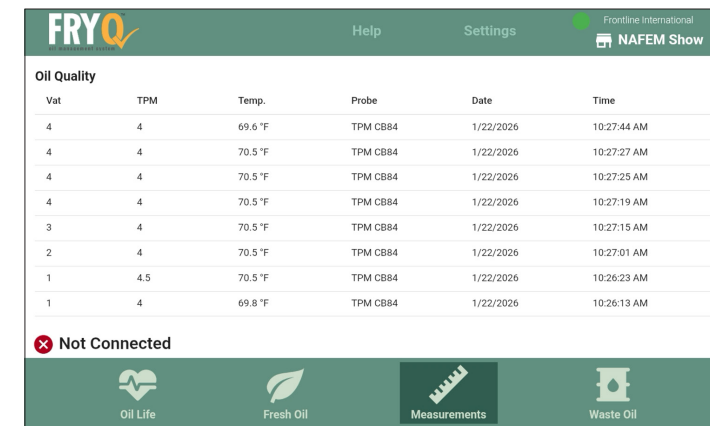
FRYQ
OIL MANAGEMENT SYSTEM

Help Settings

Frontline International
NAFEM Show

Oil Quality

| Vat | TPM | Temp. | Probe | Date | Time |
|---|---|---|---|---|---|
| 4 | 4 | 69.6 °F | TPM CB84 | 1/22/2026 | 10:27:44 AM |
| 4 | 4 | 70.5 °F | TPM CB84 | 1/22/2026 | 10:27:27 AM |
| 4 | 4 | 70.5 °F | TPM CB84 | 1/22/2026 | 10:27:25 AM |
| 4 | 4 | 70.5 °F | TPM CB84 | 1/22/2026 | 10:27:19 AM |
| 3 | 4 | 70.5 °F | TPM CB84 | 1/22/2026 | 10:27:15 AM |
| 2 | 4 | 70.5 °F | TPM CB84 | 1/22/2026 | 10:27:01 AM |
| 1 | 4.5 | 70.5 °F | TPM CB84 | 1/22/2026 | 10:26:23 AM |
| 1 | 4 | 69.8 °F | TPM CB84 | 1/22/2026 | 10:26:13 AM |

Not Connected

Oil Life Fresh Oil Measurements Waste Oil